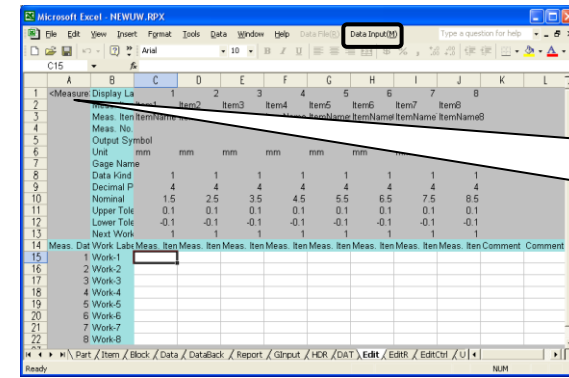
Microsoft Excel - NEWUW.RPX

File Edit View Insert Format Tools Data Window Help Data File(D) Data Input(M) Type a question for help

Arial 10 B I U

C15

| | A | B | C | D | E | F | G | H | I | J | K | L |
|---|---|---|---|---|---|---|---|---|---|---|---|---|
| 1 | <Measure | Display La | 1 | 2 | 3 | 4 | 5 | 6 | 7 | 8 | | |
| 2 | | Meas. | Item1 | Item2 | Item3 | Item4 | Item5 | Item6 | Item7 | Item8 | | |
| 3 | | Meas. Item | ItemName | | | ItemName | ItemName | ItemName | ItemName | ItemName8 | | |
| 4 | | Meas. No. | | | | | | | | | | |
| 5 | | Output Symbol | | | | | | | | | | |
| 6 | | Unit | mm | mm | mm | mm | mm | | | | | |
| 7 | | Gage Name | | | | | | | | | | |
| 8 | | Data Kind | 1 | 1 | 1 | 1 | 1 | 1 | 1 | 1 | | |
| 9 | | Decimal P | 4 | 4 | 4 | 4 | 4 | 4 | 4 | 4 | | |
| 10 | | Nominal | 1.5 | 2.5 | 3.5 | 4.5 | 5.5 | 6.5 | 7.5 | 8.5 | | |
| 11 | | Upper Tole | 0.1 | 0.1 | 0.1 | 0.1 | 0.1 | 0.1 | 0.1 | 0.1 | | |
| 12 | | Lower Tole | -0.1 | -0.1 | -0.1 | -0.1 | -0.1 | -0.1 | -0.1 | -0.1 | | |
| 13 | | Next Work | 1 | 1 | 1 | 1 | 1 | 1 | 1 | 1 | | |
| 14 | Meas. Dat | Work Labe | Meas. Iten | Meas. Iten | Meas. Iten | Meas. Iten | Meas. Iten | Meas. Iten | Meas. Iten | Meas. Iten | Comment | Comment |
| 15 | 1 | Work-1 | | | | | | | | | | |
| 16 | 2 | Work-2 | | | | | | | | | | |
| 17 | 3 | Work-3 | | | | | | | | | | |
| 18 | 4 | Work-4 | | | | | | | | | | |
| 19 | 5 | Work-5 | | | | | | | | | | |
| 20 | 6 | Work-6 | | | | | | | | | | |
| 21 | 7 | Work-7 | | | | | | | | | | |
| 22 | 8 | Work-8 | | | | | | | | | | |

Part / Item / Block / Data / DataBack / Report / GInput / HDR / DAT / Edit / EditR / EditCtrl / U

Ready NUM